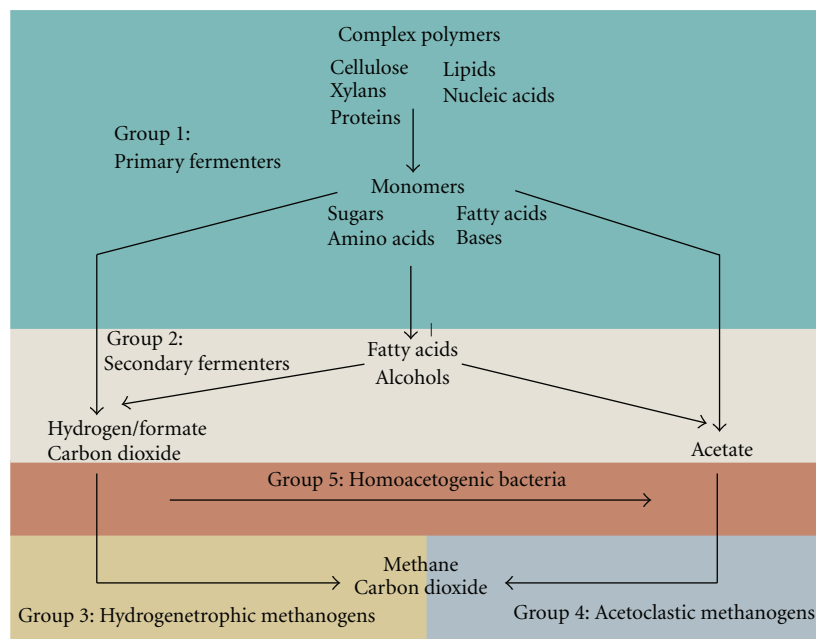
Complex polymers

Cellulose
Xylans
Proteins

Lipids
Nucleic acids

Group 1:
Primary fermenters

Monomers

Sugars
Amino acids

Fatty acids
Bases

Group 2:
Secondary fermenters

Fatty acids
Alcohols

Hydrogen/formate
Carbon dioxide

Acetate

Group 5: Homoacetogenic bacteria

Methane
Carbon dioxide

Group 3: Hydrogenetrophic methanogens

Group 4: Acetoclastic methanogens